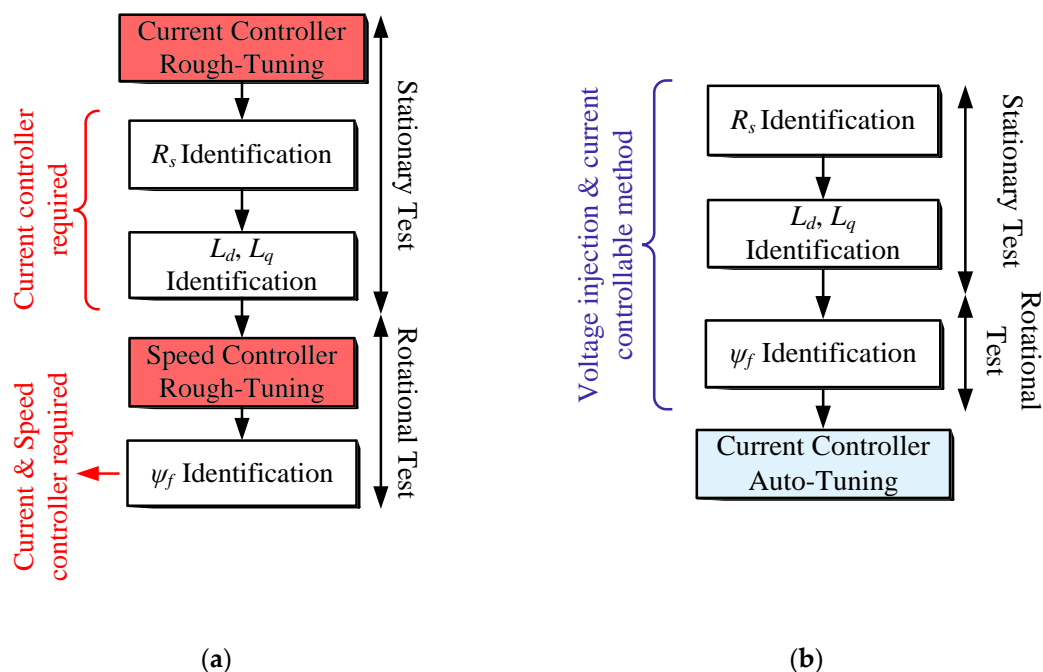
Current Controller Rough-Tuning

Current controller required

$R_s$ Identification

$L_d$, $L_q$ Identification

Speed Controller Rough-Tuning

Current & Speed controller required

$\psi_f$ Identification

Stationary Test

Rotational Test

(a)

Voltage injection & current controllable method

$R_s$ Identification

$L_d$, $L_q$ Identification

$\psi_f$ Identification

Current Controller Auto-Tuning

Stationary Test

Rotational Test

(b)